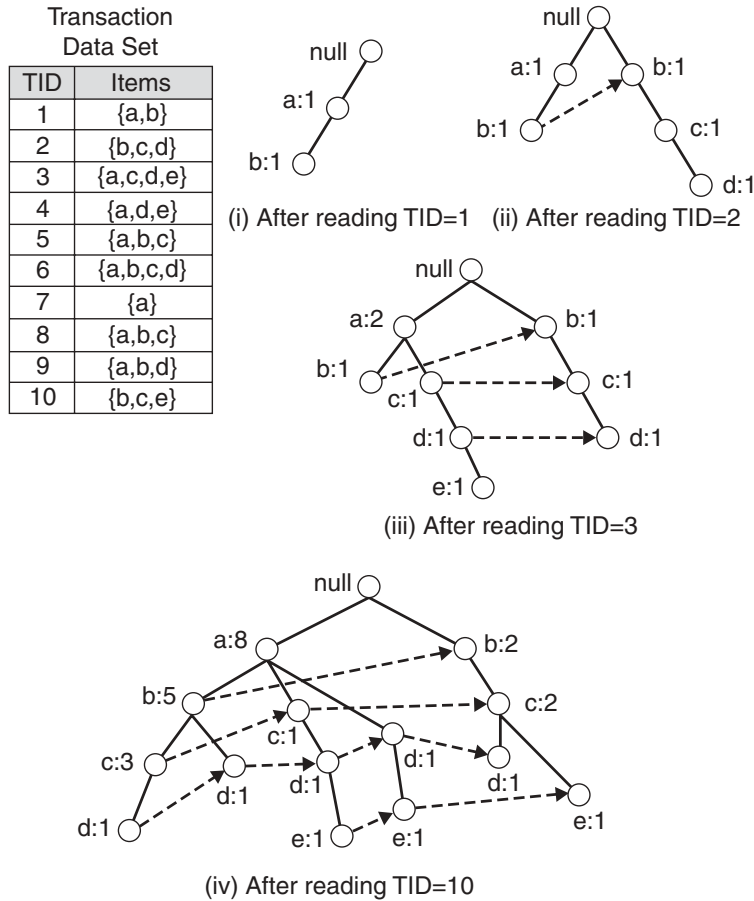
Transaction Data Set

| TID | Items |
|---|---|
| 1 | {a,b} |
| 2 | {b,c,d} |
| 3 | {a,c,d,e} |
| 4 | {a,d,e} |
| 5 | {a,b,c} |
| 6 | {a,b,c,d} |
| 7 | {a} |
| 8 | {a,b,c} |
| 9 | {a,b,d} |
| 10 | {b,c,e} |

null
a:1
b:1
(i) After reading TID=1

null
a:1
b:1
b:1
c:1
d:1
(ii) After reading TID=2

null
a:2
b:1
b:1
c:1
c:1
d:1
d:1
e:1
(iii) After reading TID=3

null
a:8
b:2
b:5
c:2
c:1
c:3
d:1
d:1
d:1
d:1
d:1
e:1
e:1
e:1
(iv) After reading TID=10